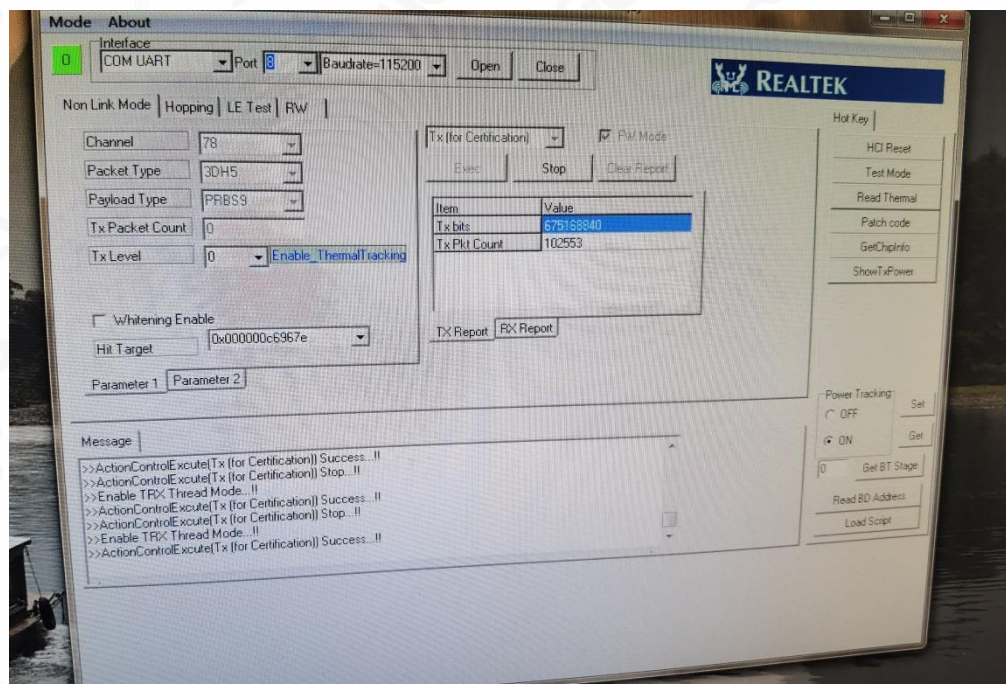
Mode About

0

Interface
COM UART
Port 8
Baudrate=115200
Open
Close

REALTEK

Non Link Mode | Hopping | LE Test | RW

Channel 78
Packet Type 3DH5
Payload Type PRBS9
Tx Packet Count 0
Tx Level 0 Enable_ThermalTracking

Whitening Enable
Hit Target 0x000000c6967e

Parameter 1 | Parameter 2

Tx (for Certification)
PW Mode
Exec
Stop
Clear Report

| Item | Value |
|---|---|
| Tx bits | 675168840 |
| Tx Pkt Count | 102553 |

TX Report | RX Report

Hot Key
HCI Reset
Test Mode
Read Thermal
Patch code
GetChipInfo
ShowTxPower

Power Tracking
OFF
ON
Set
Get
0 Get BT Stage
Read BD Address
Load Script

Message
>>ActionControlExcute(Tx (for Certification)) Success...!!
>>ActionControlExcute(Tx (for Certification)) Stop...!!
>>Enable TRX Thread Mode...!!
>>ActionControlExcute(Tx (for Certification)) Success...!!
>>ActionControlExcute(Tx (for Certification)) Stop...!!
>>Enable TRX Thread Mode...!!
>>ActionControlExcute(Tx (for Certification)) Success...!!